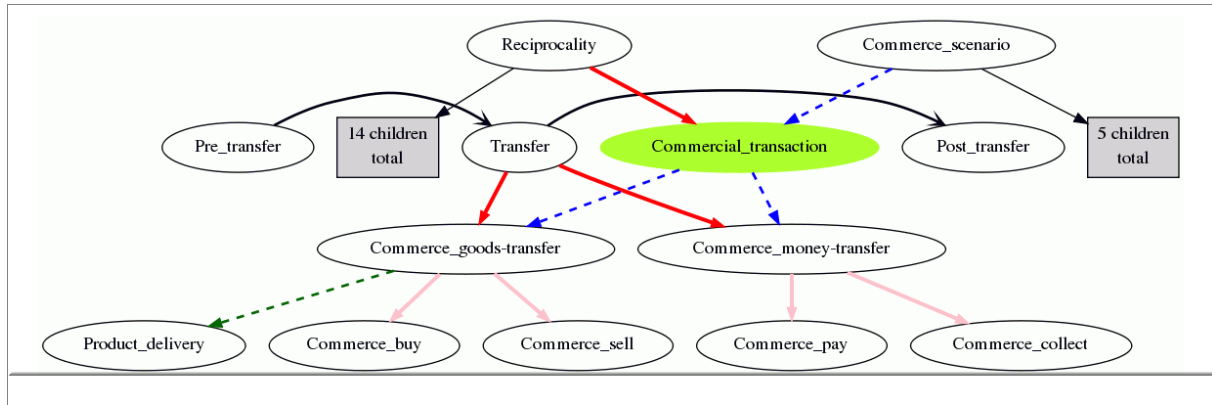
Reciprocality

Commerce_scenario

Pre_transfer

14 children total

Transfer

Commercial_transaction

Post_transfer

5 children total

Commerce_goods-transfer

Commerce_money-transfer

Product_delivery

Commerce_buy

Commerce_sell

Commerce_pay

Commerce_collect